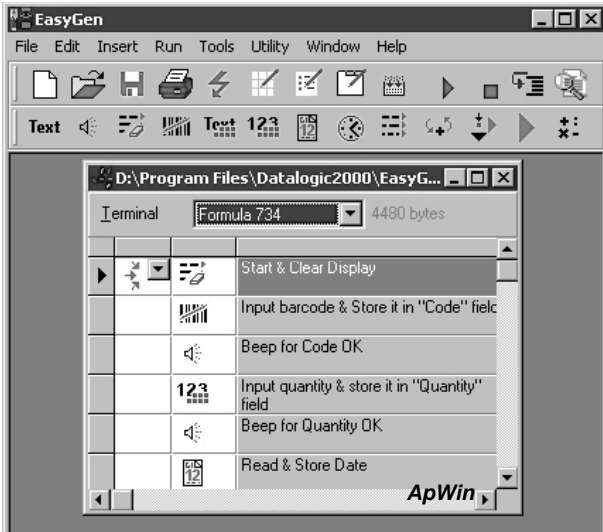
EasyGen

File Edit Insert Run Tools Utility Window Help

Text Text 123

D:\Program Files\Datalogic2000\EasyG...

Terminal Formula 734 4480 bytes

| | | |
|---|---|---|
| | | Start & Clear Display |
| | | Input barcode & Store it in "Code" field |
| | | Beep for Code OK |
| | 123 | Input quantity & store it in "Quantity" field |
| | | Beep for Quantity OK |
| | | Read & Store Date |

ApWin